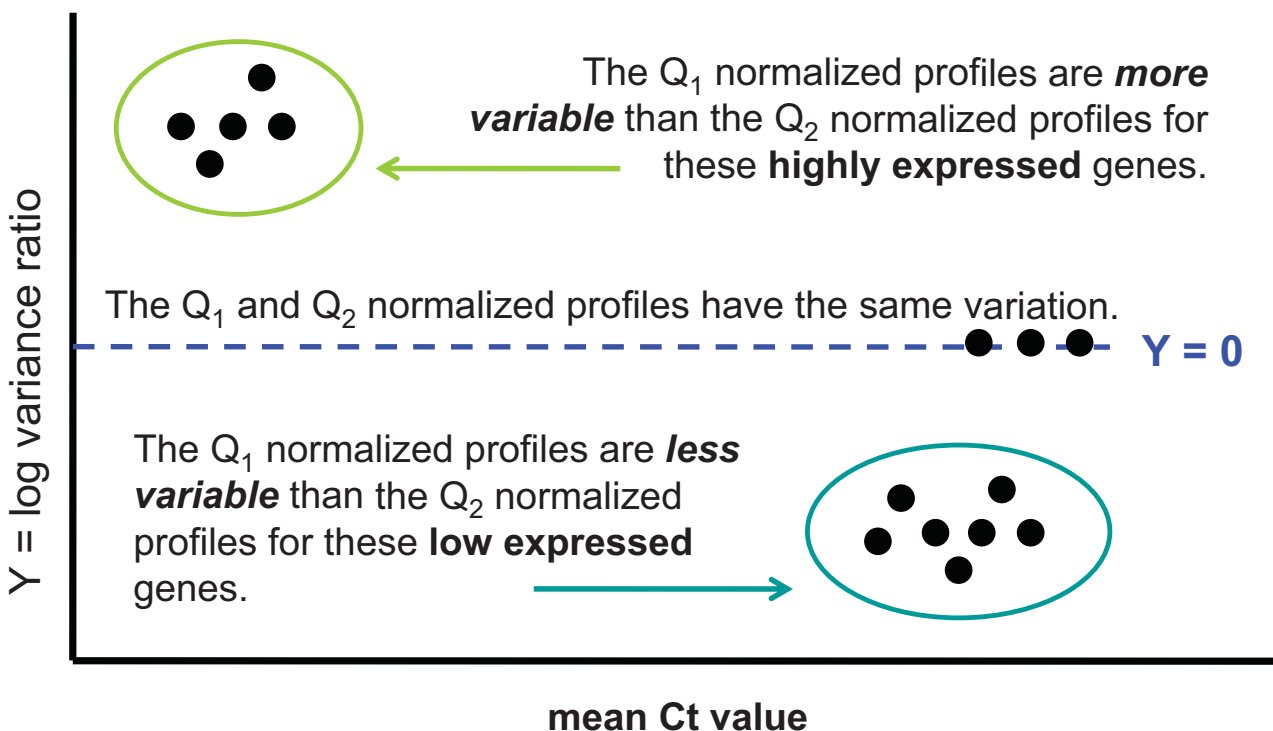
The $Q_1$ normalized profiles are ***more variable*** than the $Q_2$ normalized profiles for these **highly expressed** genes.

The $Q_1$ and $Q_2$ normalized profiles have the same variation.

**Y = 0**

The $Q_1$ normalized profiles are ***less variable*** than the $Q_2$ normalized profiles for these **low expressed** genes.

Y = log variance ratio

**mean Ct value**